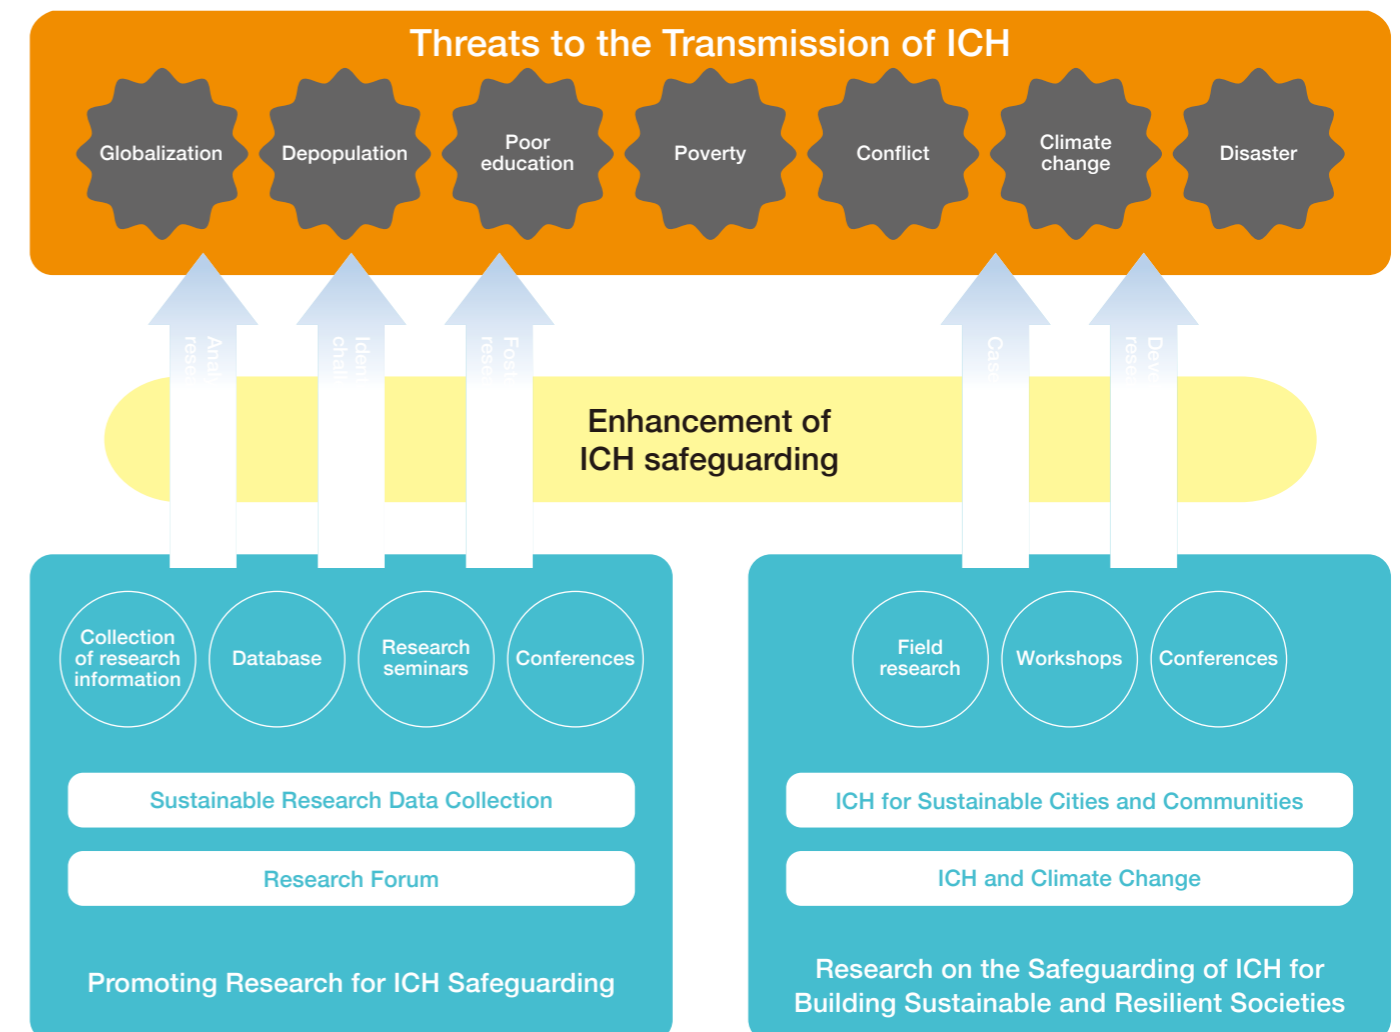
Threats to the Transmission of ICH

Globalization

Depopulation

Poor education

Poverty

Conflict

Climate change

Disaster

Anal rese

Iden chal

Fost rese

Cas

Deve rese

Enhancement of ICH safeguarding

Collection of research information

Database

Research seminars

Conferences

Sustainable Research Data Collection

Research Forum

Promoting Research for ICH Safeguarding

Field research

Workshops

Conferences

ICH for Sustainable Cities and Communities

ICH and Climate Change

Research on the Safeguarding of ICH for Building Sustainable and Resilient Societies